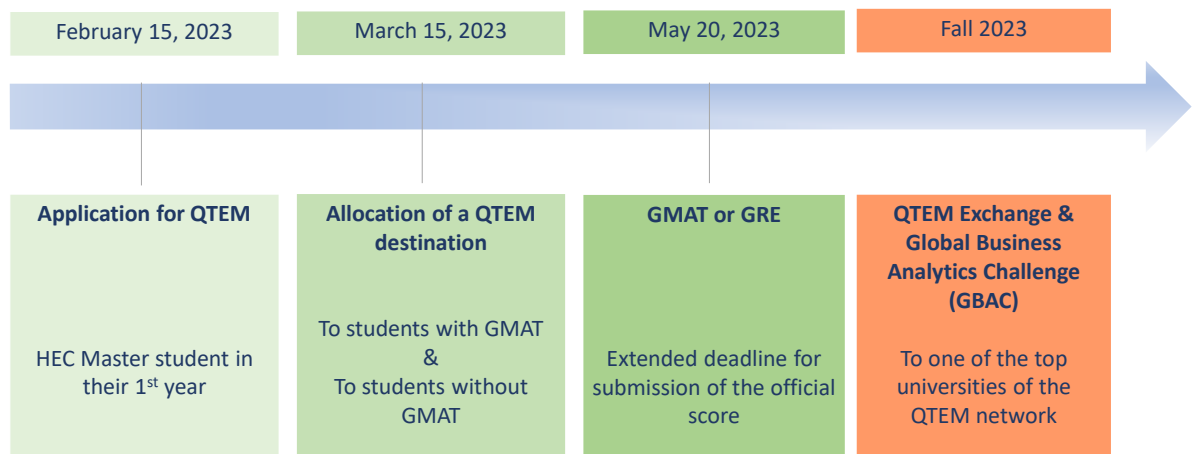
February 15, 2023

March 15, 2023

May 20, 2023

Fall 2023

Application for QTEM

HEC Master student in their 1$^{st}$ year

Allocation of a QTEM destination

To students with GMAT
&
To students without GMAT

GMAT or GRE

Extended deadline for submission of the official score

QTEM Exchange & Global Business Analytics Challenge (GBAC)

To one of the top universities of the QTEM network